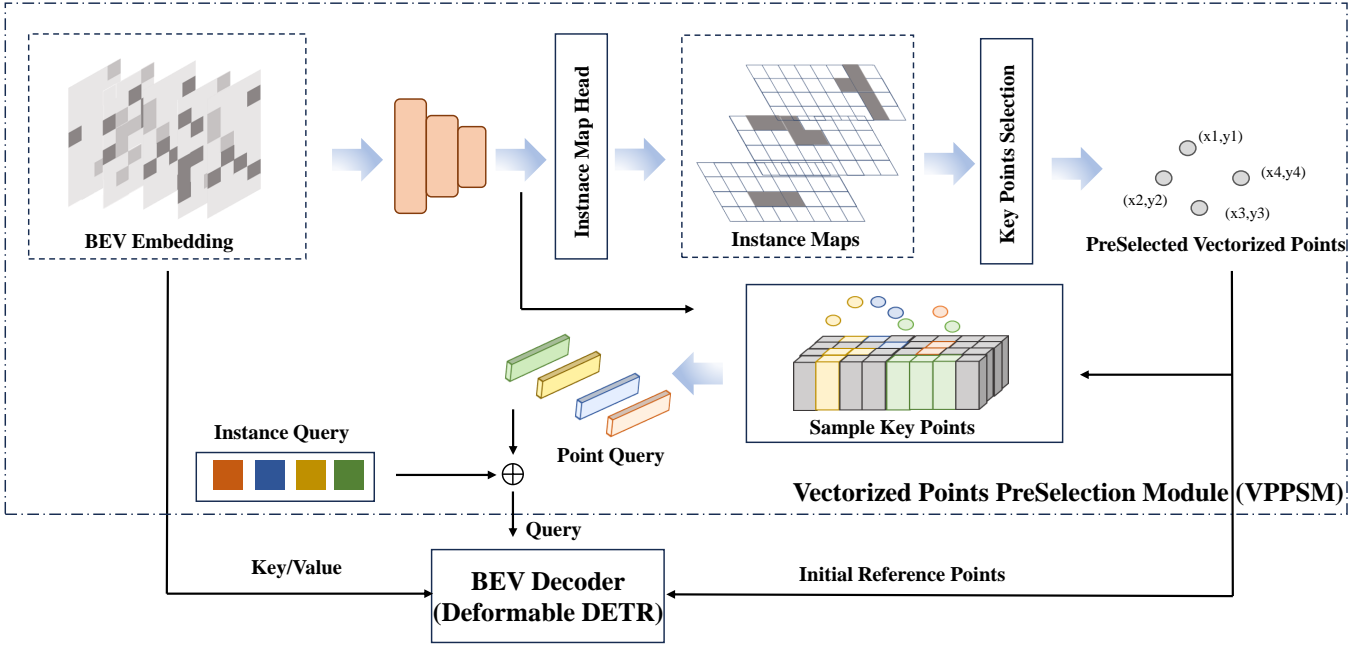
BEV Embedding

Instnace Map Head

Instance Maps

Key Points Selection

(x1,y1)
(x4,y4)
(x2,y2)
(x3,y3)

PreSelected Vectorized Points

Sample Key Points

Point Query

Instance Query

$\oplus$

Vectorized Points PreSelection Module (VPPSM)

Query

Key/Value

BEV Decoder
(Deformable DETR)

Initial Reference Points